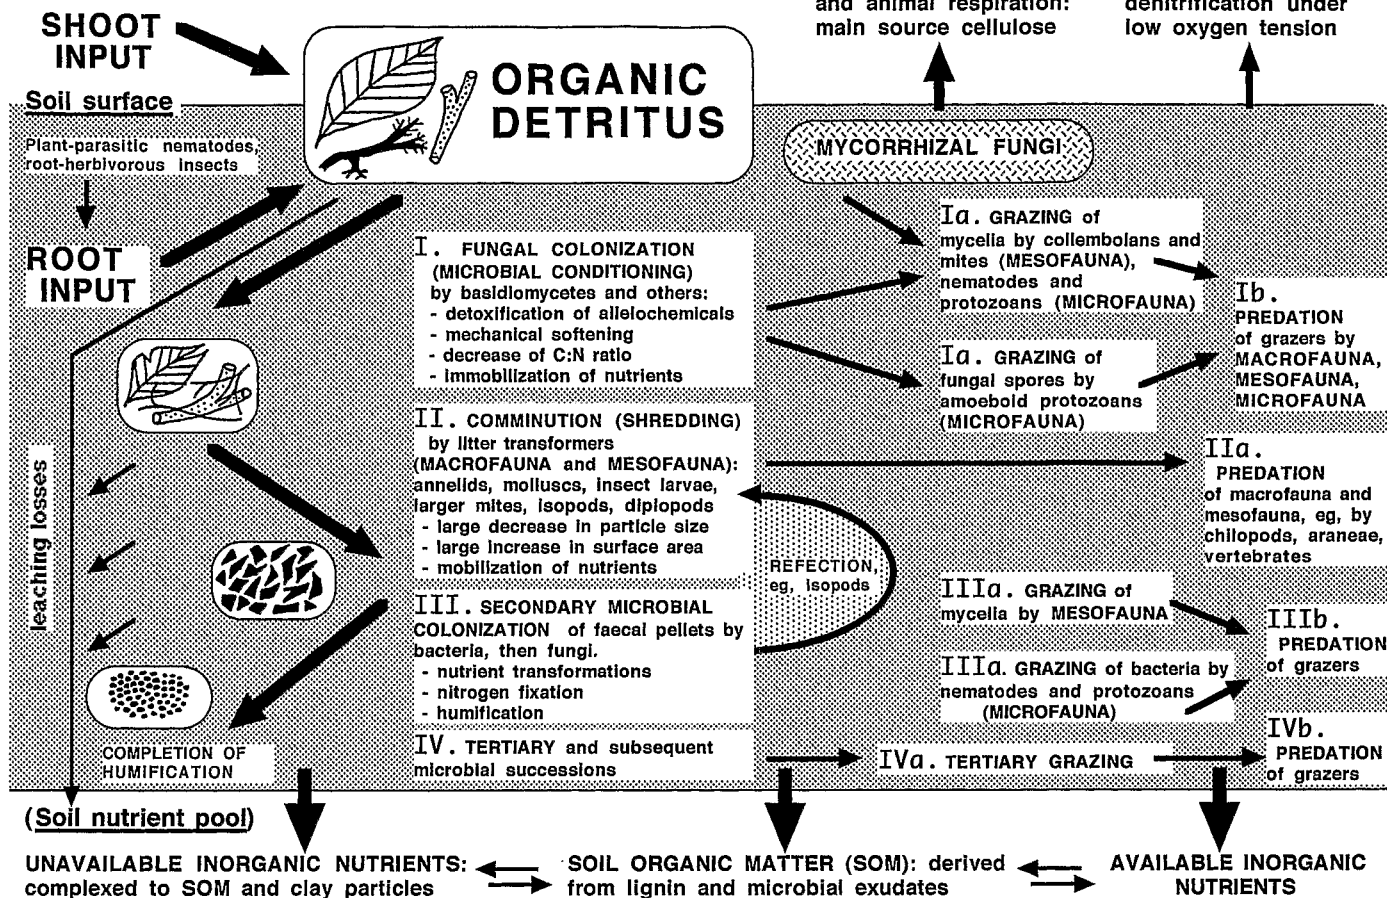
SHOOT INPUT

and animal respiration: main source cellulose

denitrification under low oxygen tension

ORGANIC DETRITUS

Soil surface

Plant-parasitic nematodes, root-herbivorous insects

MYCORRHIZAL FUNGI

ROOT INPUT

Ia. GRAZING of mycelia by collembolans and mites (MESOFAUNA), nematodes and protozoans (MICROFAUNA)

I. FUNGAL COLONIZATION (MICROBIAL CONDITIONING) by basidiomycetes and others:
- detoxification of allelochemicals
- mechanical softening
- decrease of C:N ratio
- immobilization of nutrients

Ib. PREDATION of grazers by MACROFAUNA, MESOFAUNA, MICROFAUNA

Ia. GRAZING of fungal spores by amoeboid protozoans (MICROFAUNA)

II. COMMINUTION (SHREDDING) by litter transformers (MACROFAUNA and MESOFAUNA): annelids, molluscs, insect larvae, larger mites, isopods, diplopods
- large decrease in particle size
- large increase in surface area
- mobilization of nutrients

IIa. PREDATION of macrofauna and mesofauna, eg, by chilopods, araneae, vertebrates

leaching losses

REFECTION, eg, isopods

IIIa. GRAZING of mycelia by MESOFAUNA

III. SECONDARY MICROBIAL COLONIZATION of faecal pellets by bacteria, then fungi.
- nutrient transformations
- nitrogen fixation
- humification

IIIb. PREDATION of grazers

IIIa. GRAZING of bacteria by nematodes and protozoans (MICROFAUNA)

COMPLETION OF HUMIFICATION

IV. TERTIARY and subsequent microbial successions

IVa. TERTIARY GRAZING

IVb. PREDATION of grazers

(Soil nutrient pool)

UNAVAILABLE INORGANIC NUTRIENTS: complexed to SOM and clay particles

SOIL ORGANIC MATTER (SOM): derived from lignin and microbial exudates

AVAILABLE INORGANIC NUTRIENTS